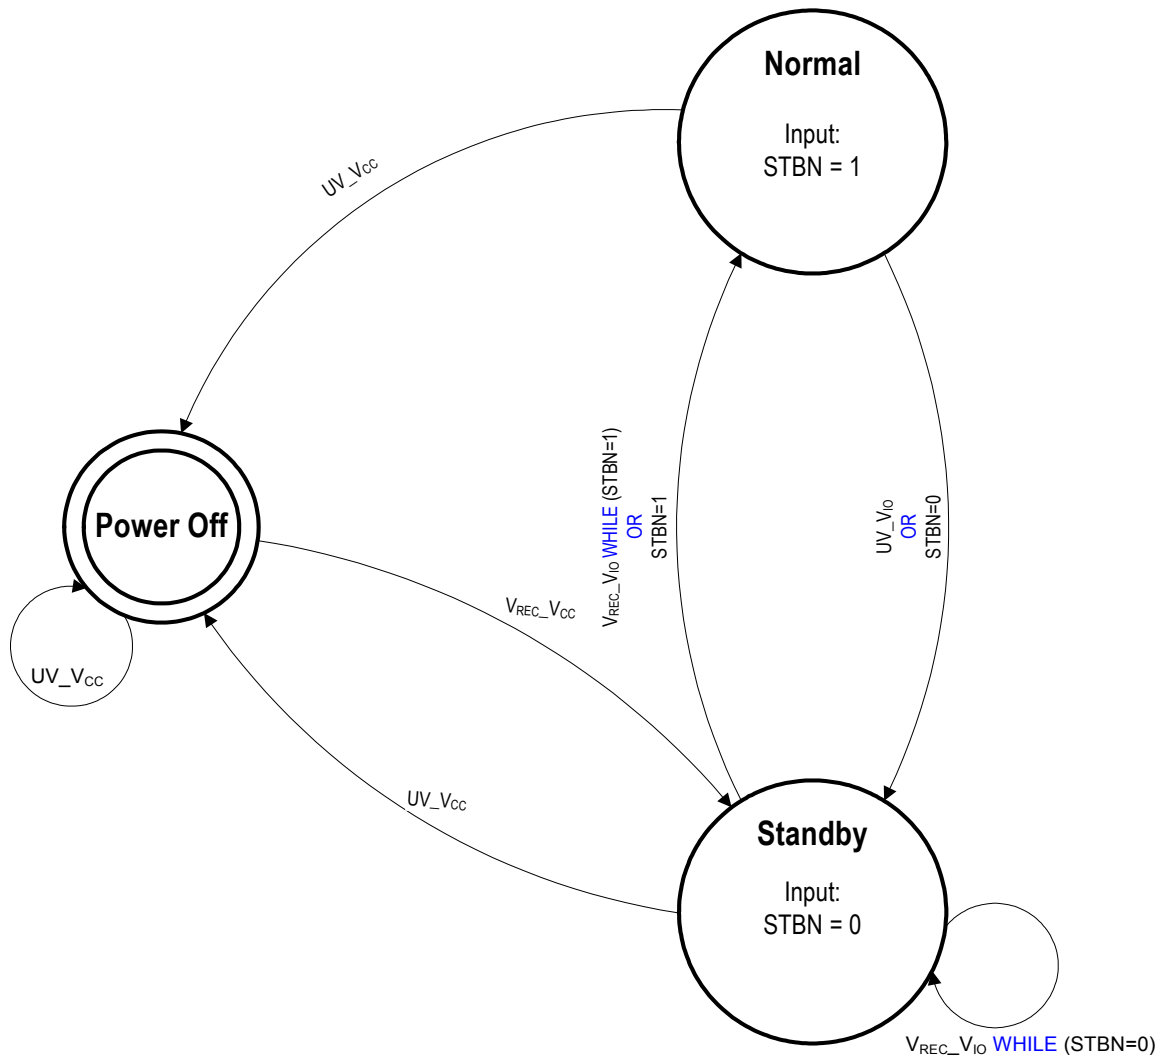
Normal

Input:
STBN = 1

$UV\_V_{CC}$

Power Off

$UV\_V_{CC}$

$V_{REC}\_V_{IO}$ WHILE (STBN=1)
OR
STBN=1

$UV\_V_{IO}$
OR
STBN=0

$V_{REC}\_V_{CC}$

$UV\_V_{CC}$

Standby

Input:
STBN = 0

$V_{REC}\_V_{IO}$ WHILE (STBN=0)